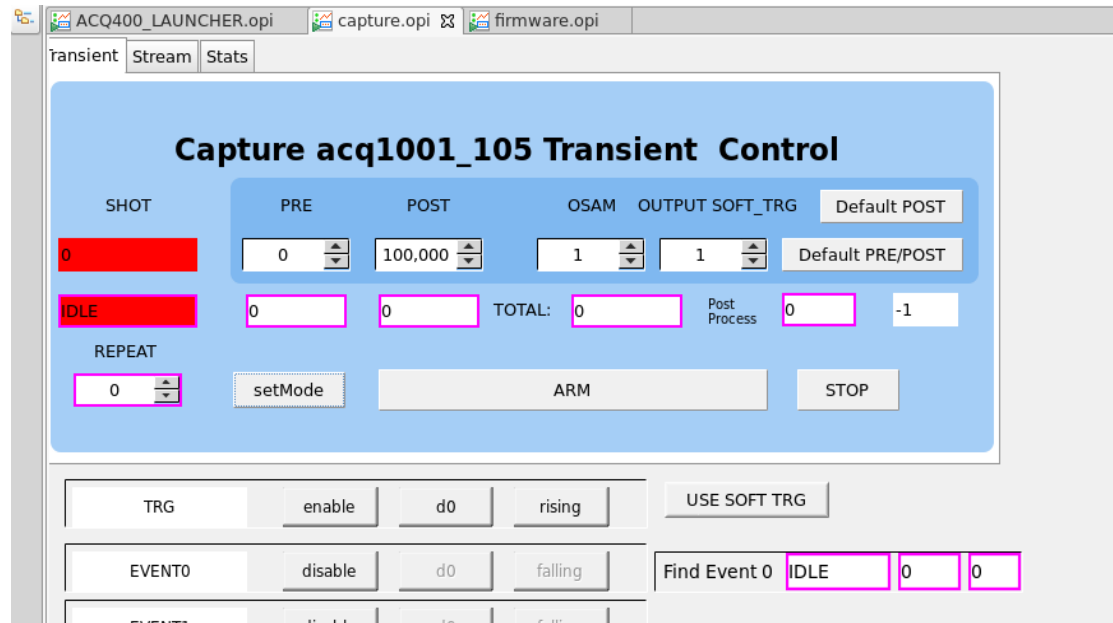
ACQ400_LAUNCHER.opi capture.opi firmware.opi

ransient Stream Stats

Capture acq1001_105 Transient Control

SHOT

PRE POST OSAM OUTPUT SOFT_TRG Default POST

0

0 100,000 1 1 Default PRE/POST

IDLE 0 0 TOTAL: 0 Post Process 0 -1

REPEAT

0 setMode ARM STOP

TRG enable d0 rising USE SOFT TRG

EVENT0 disable d0 falling Find Event 0 IDLE 0 0

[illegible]